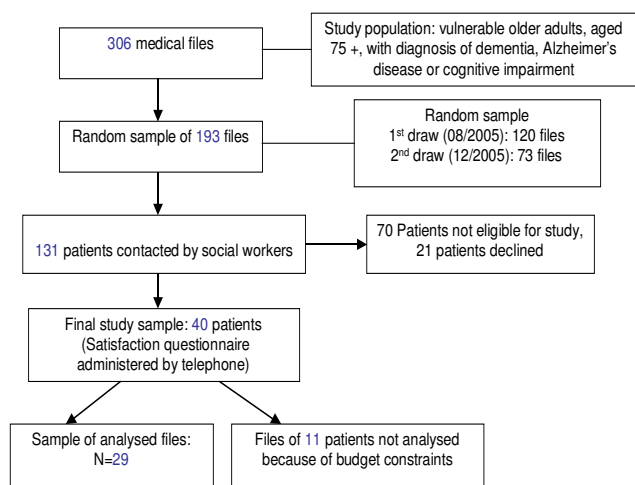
306 medical files

Study population: vulnerable older adults, aged 75 +, with diagnosis of dementia, Alzheimer's disease or cognitive impairment

Random sample of 193 files

Random sample
1$^{st}$ draw (08/2005): 120 files
2$^{nd}$ draw (12/2005): 73 files

131 patients contacted by social workers

70 Patients not eligible for study, 21 patients declined

Final study sample: 40 patients (Satisfaction questionnaire administered by telephone)

Sample of analysed files: N=29

Files of 11 patients not analysed because of budget constraints